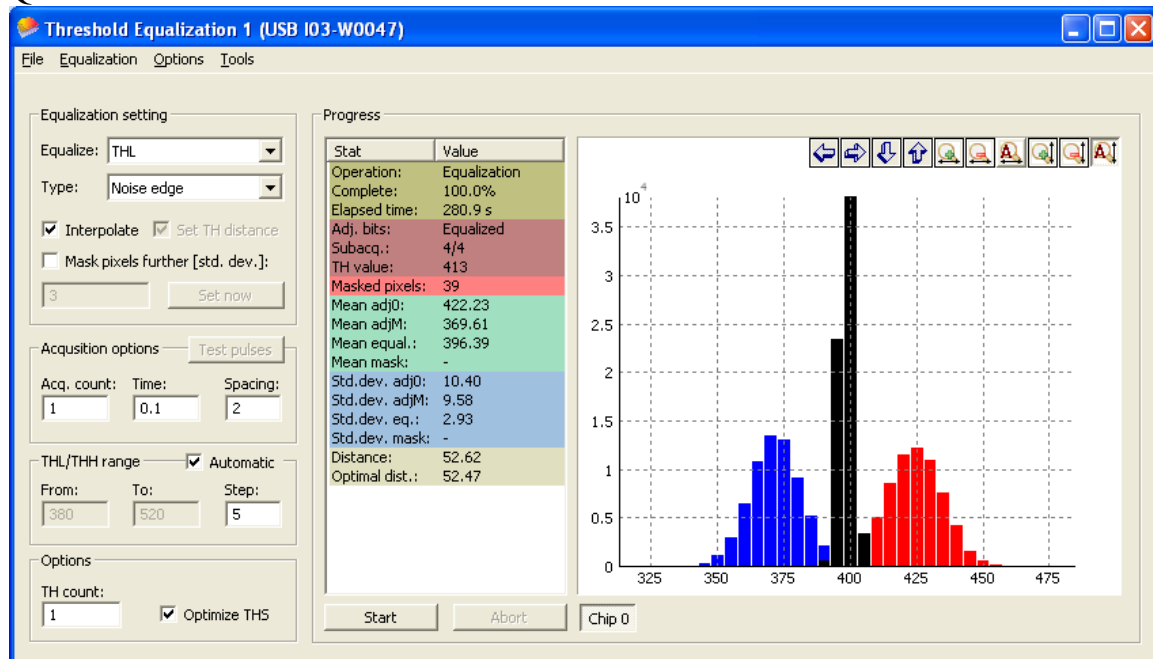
Threshold Equalization 1 (USB I03-W0047)

File Equalization Options Tools

Equalization setting

Equalize: THL

Type: Noise edge

Interpolate Set TH distance

Mask pixels further [std. dev.]:

3 Set now

Acqusition options Test pulses

Acq. count: 1 Time: 0.1 Spacing: 2

THL/THH range Automatic

From: 380 To: 520 Step: 5

Options

TH count: 1 Optimize THS

Progress

| Stat | Value |
|---|---|
| Operation: | Equalization |
| Complete: | 100.0% |
| Elapsed time: | 280.9 s |
| Adj. bits: | Equalized |
| Subacq.: | 4/4 |
| TH value: | 413 |
| Masked pixels: | 39 |
| Mean adj0: | 422.23 |
| Mean adjM: | 369.61 |
| Mean equal.: | 396.39 |
| Mean mask: | - |
| Std.dev. adj0: | 10.40 |
| Std.dev. adjM: | 9.58 |
| Std.dev. eq.: | 2.93 |
| Std.dev. mask: | - |
| Distance: | 52.62 |
| Optimal dist.: | 52.47 |

$10^4$
3.5
3
2.5
2
1.5
1
0.5
0
325 350 375 400 425 450 475

Start Abort Chip 0